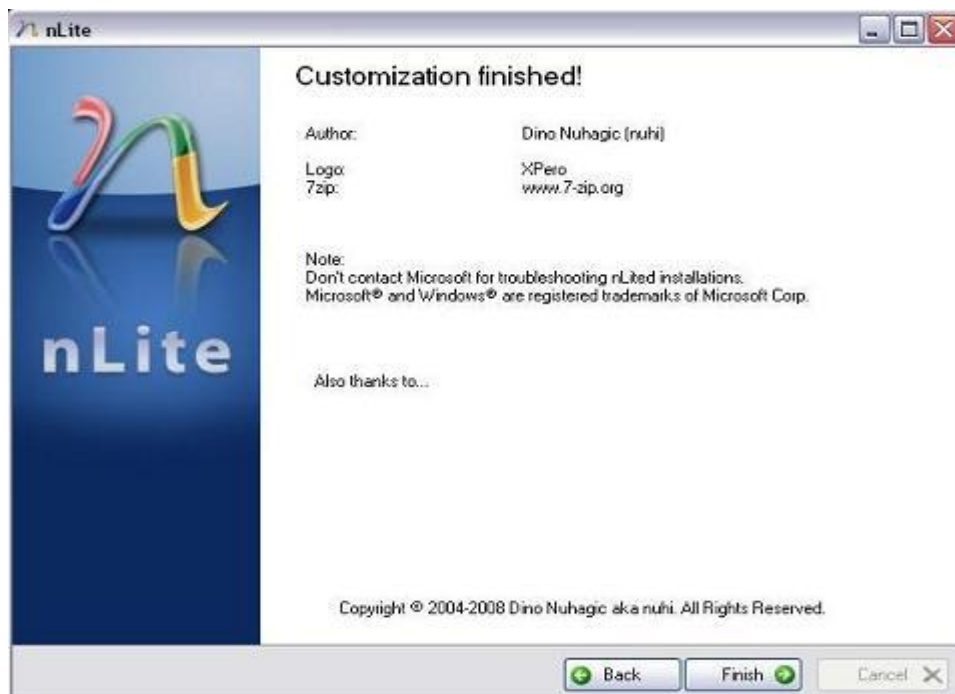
nLite

nLite

Customization finished!

| | |
|---|---|
| Author: | Dino Nuhagic (nuhi) |
| Logo: | XPero |
| 7zip: | www.7-zip.org |

Note:
Don't contact Microsoft for troubleshooting nLited installations.
Microsoft® and Windows® are registered trademarks of Microsoft Corp.

Also thanks to...

Copyright © 2004-2008 Dino Nuhagic aka nuhi. All Rights Reserved.

Back Finish Cancel